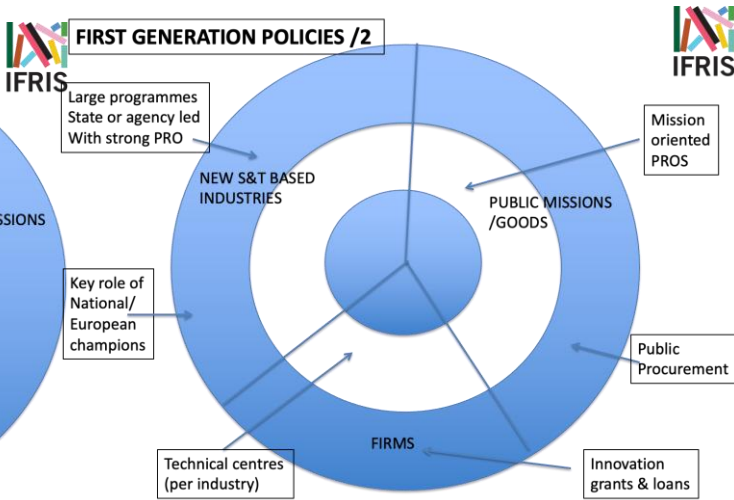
IFRIS

FIRST GENERATION POLICIES /2

IFRIS

Large programmes
State or agency led
With strong PRO

Mission oriented PROS

NEW S&T BASED INDUSTRIES

PUBLIC MISSIONS /GOODS

SSIONS

Key role of National/ European champions

Public Procurement

FIRMS

Technical centres (per industry)

Innovation grants & loans